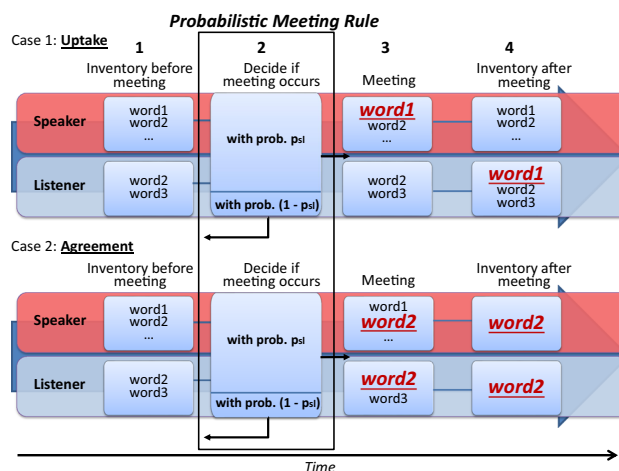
Probabilistic Meeting Rule

Case 1: Uptake

1
Inventory before meeting

2
Decide if meeting occurs

3
Meeting

4
Inventory after meeting

Speaker
word1
word2
...

with prob. $p_{sl}$

word1
word2
...

word1
word2
...

Listener
word2
word3

with prob. $(1 - p_{sl})$

word2
word3

word1
word2
word3

Case 2: Agreement

Inventory before meeting

Decide if meeting occurs

Meeting

Inventory after meeting

Speaker
word1
word2
...

with prob. $p_{sl}$

word1
word2
...

word2

Listener
word2
word3

with prob. $(1 - p_{sl})$

word2
word3

word2

Time